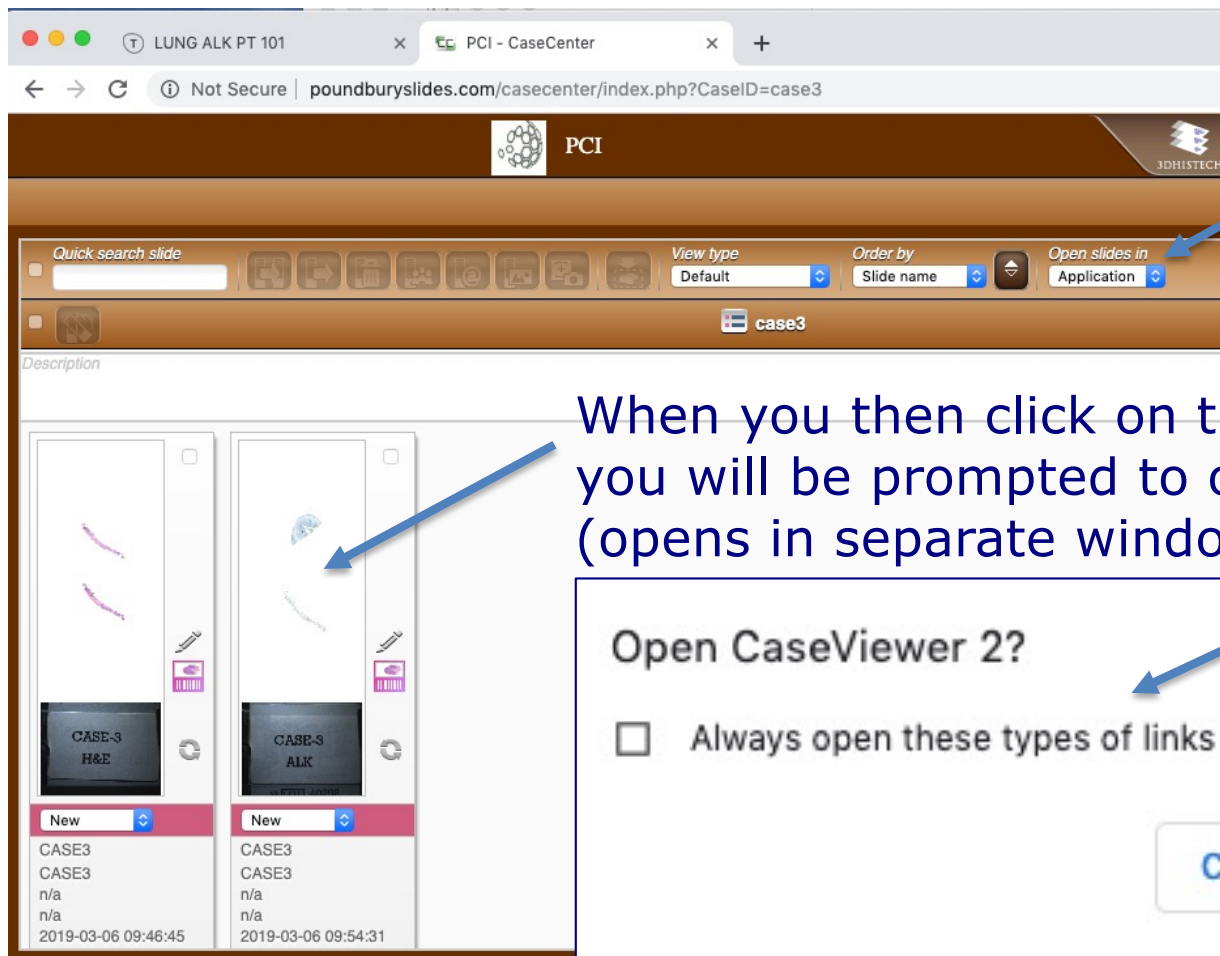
LUNG ALK PT 101
PCI - CaseCenter
Not Secure | poundburyslides.com/casecenter/index.php?CaseID=case3

PCI
3DHISTECH

Quick search slide
View type
Default
Order by
Slide name
Open slides in
Application

case3

Description

When you then click on t
you will be prompted to c
(opens in separate windo

Open CaseViewer 2?

Always open these types of links

C

CASE-3
H&E

CASE-3
ALK

New
CASE3
CASE3
n/a
n/a
2019-03-06 09:46:45

New
CASE3
CASE3
n/a
n/a
2019-03-06 09:54:31